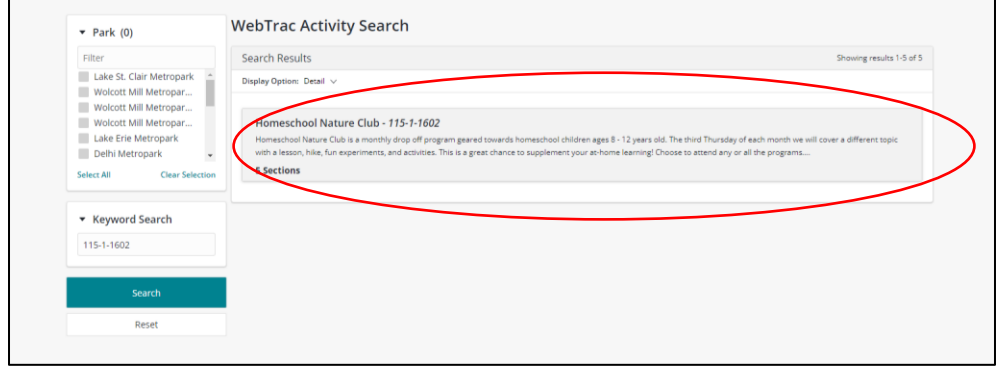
Park (0)

Filter

Lake St. Clair Metropark
Wolcott Mill Metropar...
Wolcott Mill Metropar...
Wolcott Mill Metropar...
Lake Erie Metropark
Delhi Metropark

Select All
Clear Selection

Keyword Search

115-1-1602

Search

Reset

WebTrac Activity Search

Search Results
Showing results 1-5 of 5

Display Option: Detail

Homeschool Nature Club - 115-1-1602

Homeschool Nature Club is a monthly drop off program geared towards homeschool children ages 8 - 12 years old. The third Thursday of each month we will cover a different topic with a lesson, hike, fun experiments, and activities. This is a great chance to supplement your at-home learning! Choose to attend any or all the programs....

6 Sections